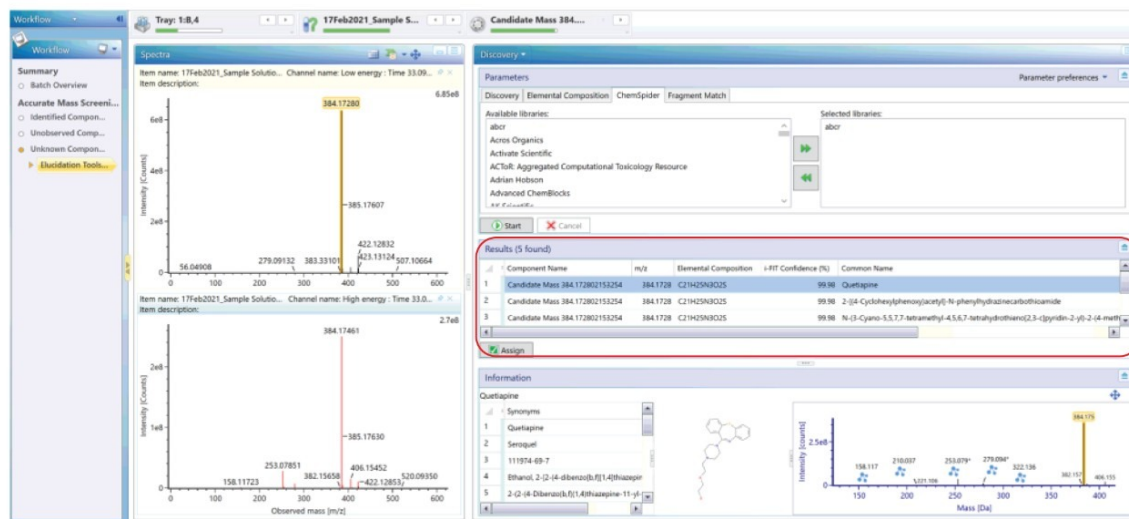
Workflow

Tray: 1:B,4

17Feb2021_Sample S...

Candidate Mass 384....

Workflow

Summary
Batch Overview

Accurate Mass Screeni...
Identified Compon...
Unobserved Comp...
Unknown Compon...
Elucidation Tools...

Spectra

Item name: 17Feb2021_Sample Solutio... Channel name: Low energy : Time 33.09...
Item description:

6.85e8

384.17280

6e8
4e8
2e8
0

Intensity [Counts]

385.17607
422.12832
423.13124
507.10664
279.09132
383.33101
56.04908

0 100 200 300 400 500 600

Item name: 17Feb2021_Sample Solutio... Channel name: High energy : Time 33.0...
Item description:

2.7e8

384.17461

2e8
1e8
0

Intensity [Counts]

385.17630
253.07851
406.15452
382.15658
422.12853
520.09350
158.11723

0 100 200 300 400 500 600
Observed mass [m/z]

Discovery

Parameters

Parameter preferences

Discovery | Elemental Composition | ChemSpider | Fragment Match

Available libraries:
abcr
Acros Organics
Activate Scientific
ACToR: Aggregated Computational Toxicology Resource
Adrian Hobson
Advanced ChemBlocks

Selected libraries:
abcr

Start
Cancel

Results (5 found)

| | Component Name | m/z | Elemental Composition | i-FIT Confidence (%) | Common Name |
|---|---|---|---|---|---|
| 1 | Candidate Mass 384.172802153254 | 384.1728 | C21H25N3O2S | 99.98 | Quetiapine |
| 2 | Candidate Mass 384.172802153254 | 384.1728 | C21H25N3O2S | 99.98 | 2-[(4-Cyclohexylphenoxy)acetyl]-N-phenylhydrazinecarbothioamide |
| 3 | Candidate Mass 384.172802153254 | 384.1728 | C21H25N3O2S | 99.98 | N-(3-Cyano-5,5,7,7-tetramethyl-4,5,6,7-tetrahydrothieno[2,3-c]pyridin-2-yl)-2-(4-meth |

Assign

Information

Quetiapine

| | Synonyms |
|---|---|
| 1 | Quetiapine |
| 2 | Seroquel |
| 3 | 111974-69-7 |
| 4 | Ethanol, 2-[2-(4-dibenzo[b,f][1,4]thiazepin |
| 5 | 2-(2-(4-Dibenzo[b,f][1,4]thiazepine-11-yl- |

384.175
2.5e8
0
Intensity [counts]
158.117
210.037
221.106
253.079*
279.094*
322.136
382.157
406.155

150 200 250 300 350 400
Mass [Da]